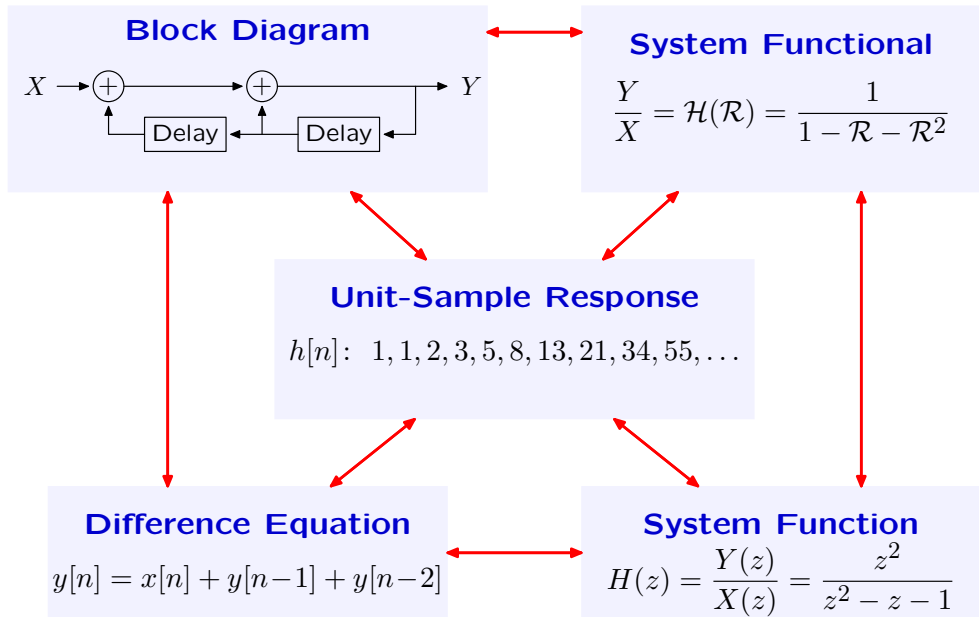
Block Diagram

$X$ $+$ $+$ $Y$

Delay Delay

System Functional

$\frac{Y}{X} = \mathcal{H}(\mathcal{R}) = \frac{1}{1 - \mathcal{R} - \mathcal{R}^2}$

Unit-Sample Response

$h[n]$: $1, 1, 2, 3, 5, 8, 13, 21, 34, 55, \ldots$

Difference Equation

$y[n] = x[n] + y[n-1] + y[n-2]$

System Function

$H(z) = \frac{Y(z)}{X(z)} = \frac{z^2}{z^2 - z - 1}$